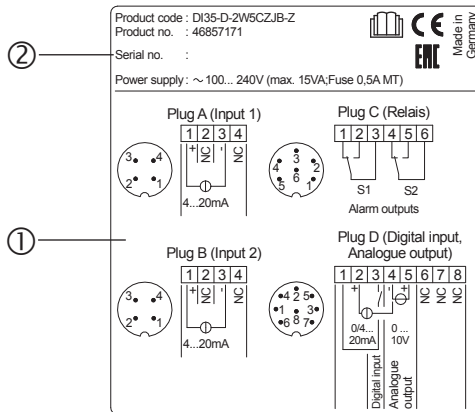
Product code : DI35-D-2W5CZJB-Z
Product no. : 46857171
Made in Germany
CE
EAC
②
Serial no. :
Power supply : ~ 100... 240V (max. 15VA;Fuse 0,5A MT)

Plug A (Input 1)
| 1 | 2 | 3 | 4 |
|---|---|---|---|
| + | NC | - | NC |
3 4
2 1
4...20mA
4 3 6 5 1 2

Plug C (Relais)
| 1 | 2 | 3 | 4 | 5 | 6 |
|---|---|---|---|---|---|
S1 S2
Alarm outputs

①

Plug B (Input 2)
| 1 | 2 | 3 | 4 |
|---|---|---|---|
| + | NC | - | NC |
3 4
2 1
4...20mA
4 2 5 1 3 6 8 7

Plug D (Digital input, Analogue output)
| 1 | 2 | 3 | 4 | 5 | 6 | 7 | 8 |
|---|---|---|---|---|---|---|---|
| + | | | | | NC | NC | NC |
0/4... 20mA
0 ... 10V
Digital input
Analogue output